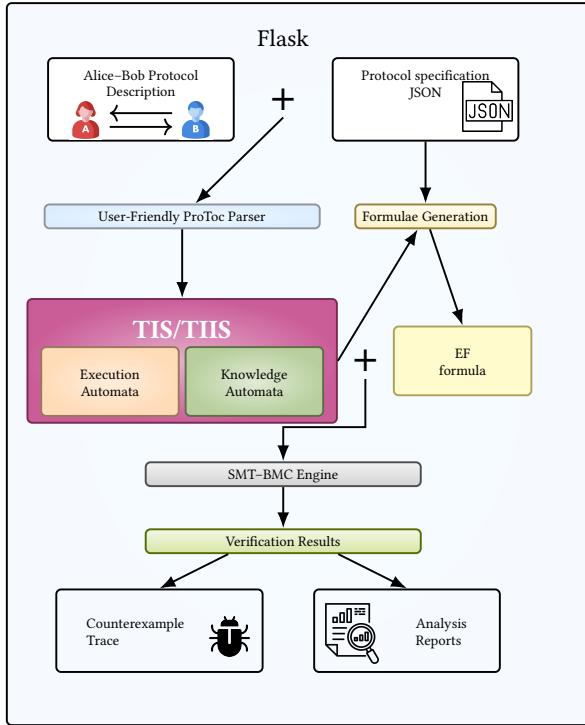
Flask

Alice–Bob Protocol Description

A

B

+

Protocol specification JSON

JSON

User-Friendly ProToc Parser

Formulae Generation

TIS/TIIS

Execution Automata

Knowledge Automata

+

EF formula

SMT–BMC Engine

Verification Results

Counterexample Trace

Analysis Reports